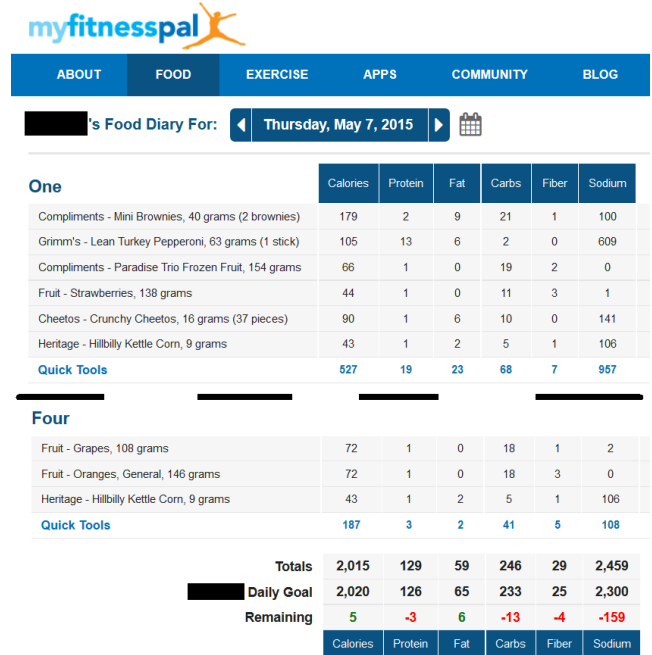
myfitnesspal

ABOUT FOOD EXERCISE APPS COMMUNITY BLOG

's Food Diary For: Thursday, May 7, 2015

| One | Calories | Protein | Fat | Carbs | Fiber | Sodium |
|---|---|---|---|---|---|---|
| Compliments - Mini Brownies, 40 grams (2 brownies) | 179 | 2 | 9 | 21 | 1 | 100 |
| Grimm's - Lean Turkey Pepperoni, 63 grams (1 stick) | 105 | 13 | 6 | 2 | 0 | 609 |
| Compliments - Paradise Trio Frozen Fruit, 154 grams | 66 | 1 | 0 | 19 | 2 | 0 |
| Fruit - Strawberries, 138 grams | 44 | 1 | 0 | 11 | 3 | 1 |
| Cheetos - Crunchy Cheetos, 16 grams (37 pieces) | 90 | 1 | 6 | 10 | 0 | 141 |
| Heritage - Hillbilly Kettle Corn, 9 grams | 43 | 1 | 2 | 5 | 1 | 106 |
| Quick Tools | 527 | 19 | 23 | 68 | 7 | 957 |

| Four | | | | | | |
|---|---|---|---|---|---|---|
| Fruit - Grapes, 108 grams | 72 | 1 | 0 | 18 | 1 | 2 |
| Fruit - Oranges, General, 146 grams | 72 | 1 | 0 | 18 | 3 | 0 |
| Heritage - Hillbilly Kettle Corn, 9 grams | 43 | 1 | 2 | 5 | 1 | 106 |
| Quick Tools | 187 | 3 | 2 | 41 | 5 | 108 |

| | | | | | | |
|---|---|---|---|---|---|---|
| Totals | 2,015 | 129 | 59 | 246 | 29 | 2,459 |
| Daily Goal | 2,020 | 126 | 65 | 233 | 25 | 2,300 |
| Remaining | 5 | -3 | 6 | -13 | -4 | -159 |
| | Calories | Protein | Fat | Carbs | Fiber | Sodium |